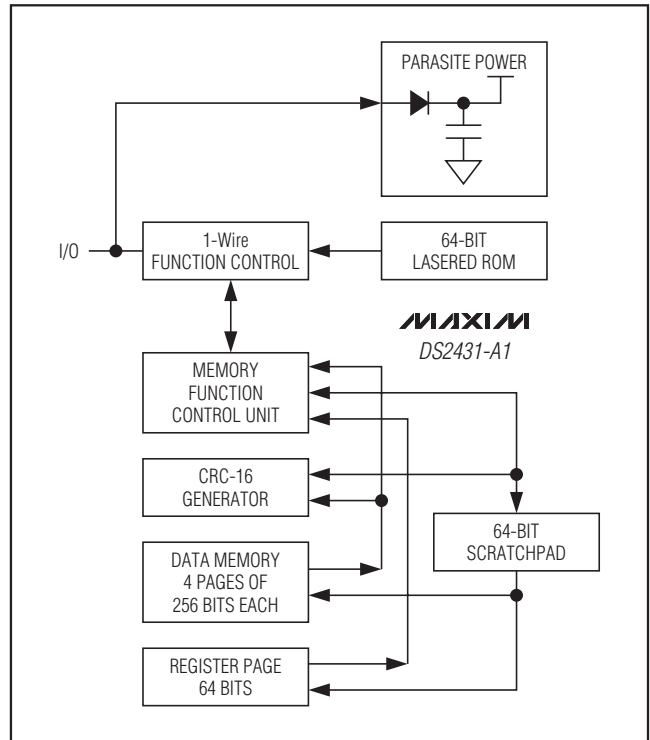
PARASITE POWER

I/O

1-Wire
FUNCTION CONTROL

64-BIT
LASERED ROM

MAXIM
DS2431-A1

MEMORY
FUNCTION
CONTROL UNIT

CRC-16
GENERATOR

64-BIT
SCRATCHPAD

DATA MEMORY
4 PAGES OF
256 BITS EACH

REGISTER PAGE
64 BITS